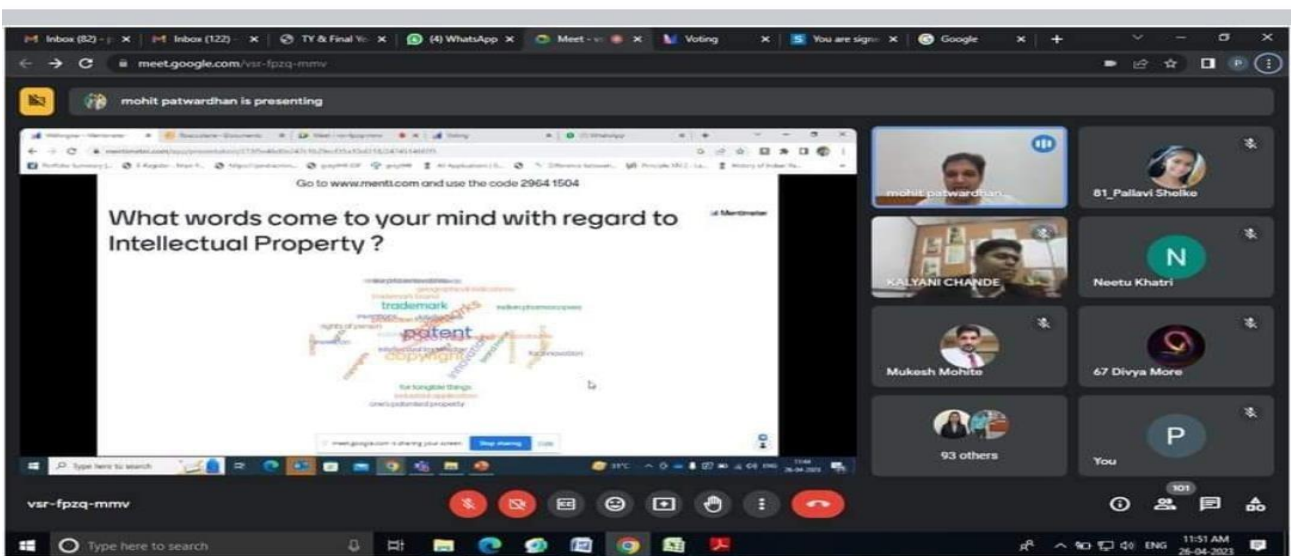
Inbox (82) - | Inbox (122) - | TY & Final Ye | (4) WhatsApp | Meet - | Voting | You are signe | Google

meet.google.com/vsr-fpzq-mmv

mohit patwardhan is presenting

Go to www.menti.com and use the code 2964 1504

What words come to your mind with regard to Intellectual Property ?

Mentimeter

trademark
patent
copyright
rights of person
for tangible things
innovation

meet.google.com is sharing your screen. Stop sharing Hide

Type here to search

mohit patwardhan

81_Pallavi Shelke

KALYANI CHANDE

N
Neetu Khatri

Mukesh Mohite

67 Divya More

93 others

P
You

vsr-fpzq-mmv

101

Type here to search

ENG 11:51 AM 26-04-2023